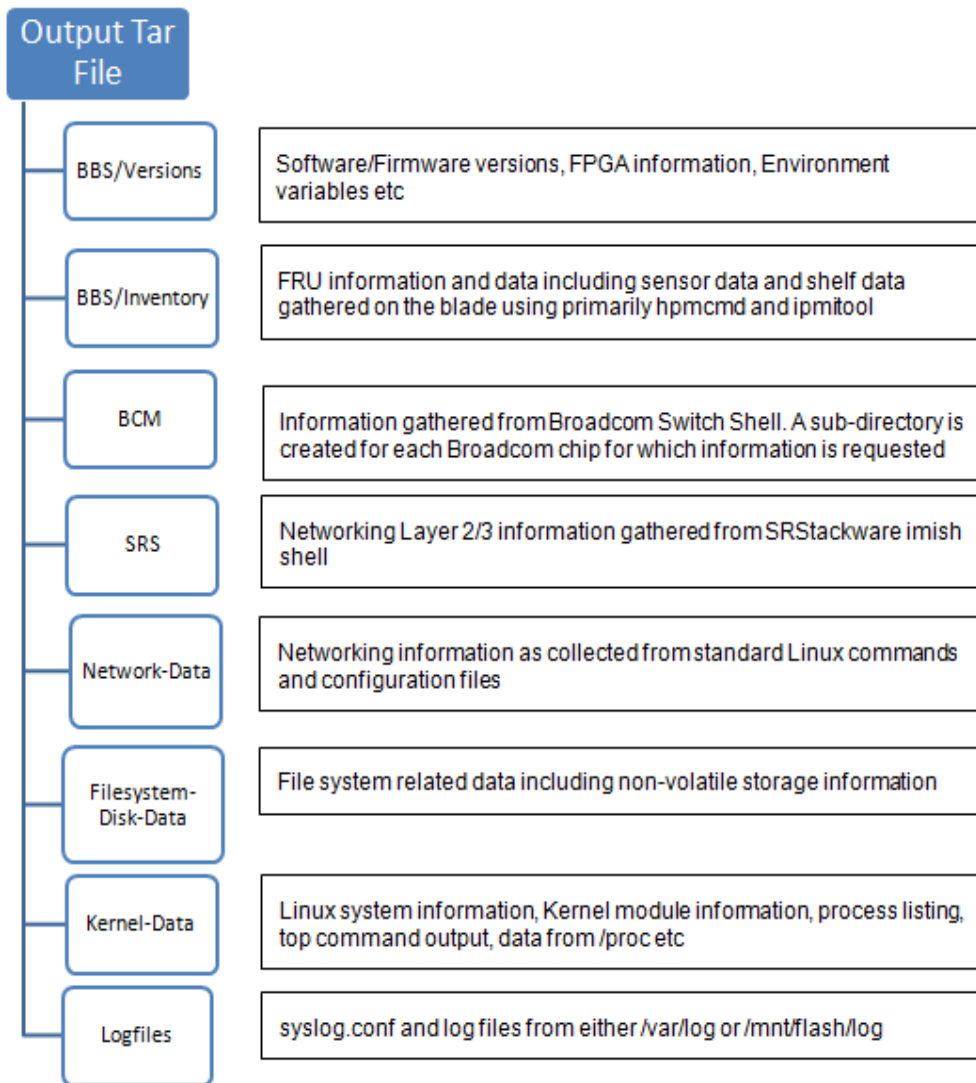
Output Tar File

BBS/Versions

Software/Firmware versions, FPGA information, Environment variables etc

BBS/Inventory

FRU information and data including sensor data and shelf data gathered on the blade using primarily hpmcmd and ipmitool

BCM

Information gathered from Broadcom Switch Shell. A sub-directory is created for each Broadcom chip for which information is requested

SRS

Networking Layer 2/3 information gathered from SRStackware imish shell

Network-Data

Networking information as collected from standard Linux commands and configuration files

Filesystem-Disk-Data

File system related data including non-volatile storage information

Kernel-Data

Linux system information, Kernel module information, process listing, top command output, data from /proc etc

Logfiles

syslog.conf and log files from either /var/log or /mnt/flash/log